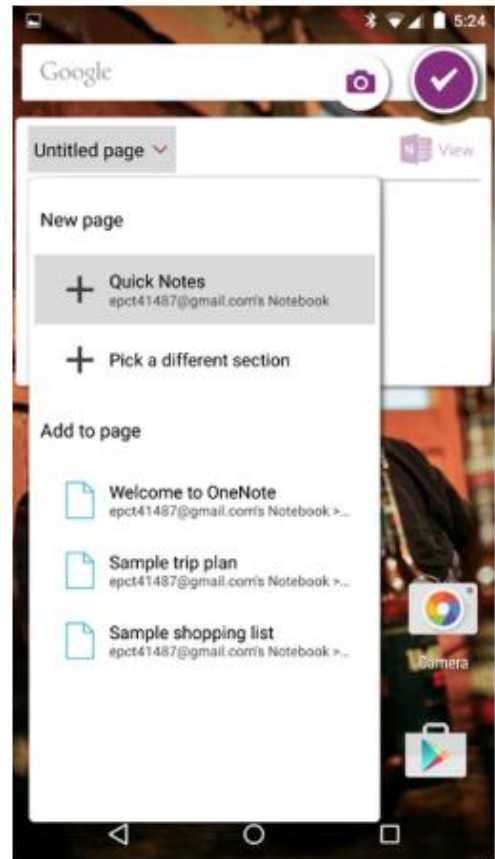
5:24

Google

Untitled page

View

New page

Quick Notes
epct41487@gmail.com's Notebook

Pick a different section

Add to page

Welcome to OneNote
epct41487@gmail.com's Notebook >...

Sample trip plan
epct41487@gmail.com's Notebook >...

Sample shopping list
epct41487@gmail.com's Notebook >...

Camera